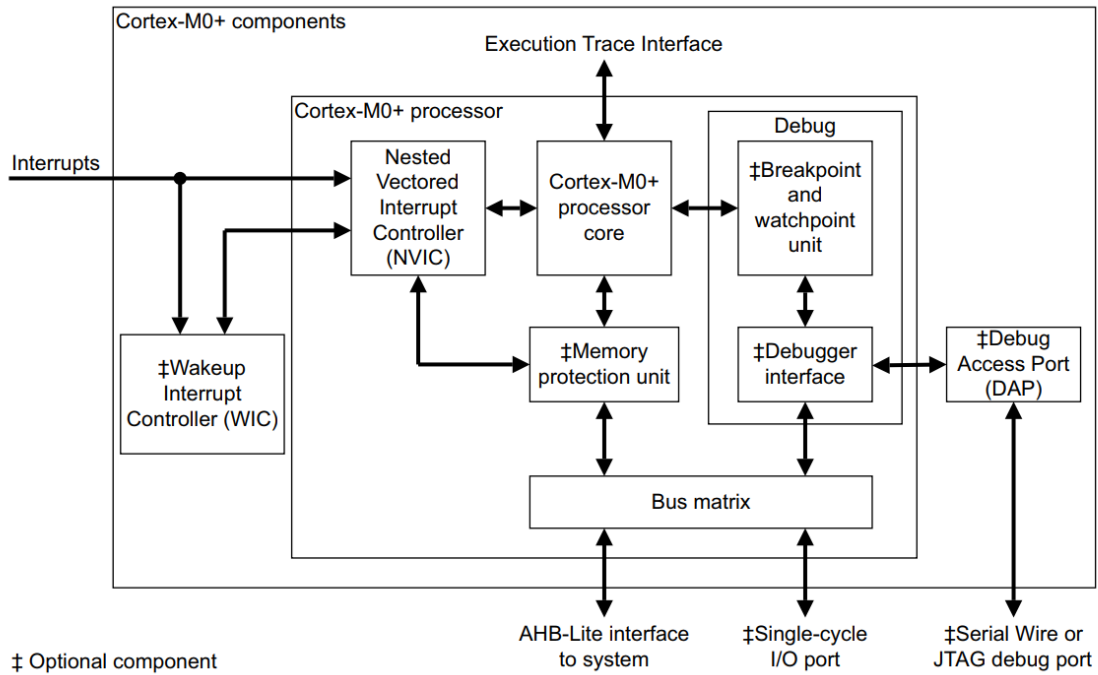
Cortex-M0+ components

Execution Trace Interface

Cortex-M0+ processor

Debug

Interrupts

Nested Vectored Interrupt Controller (NVIC)

Cortex-M0+ processor core

‡Breakpoint and watchpoint unit

‡Wakeup Interrupt Controller (WIC)

‡Memory protection unit

‡Debugger interface

‡Debug Access Port (DAP)

Bus matrix

AHB-Lite interface to system

‡Single-cycle I/O port

‡Serial Wire or JTAG debug port

‡ Optional component